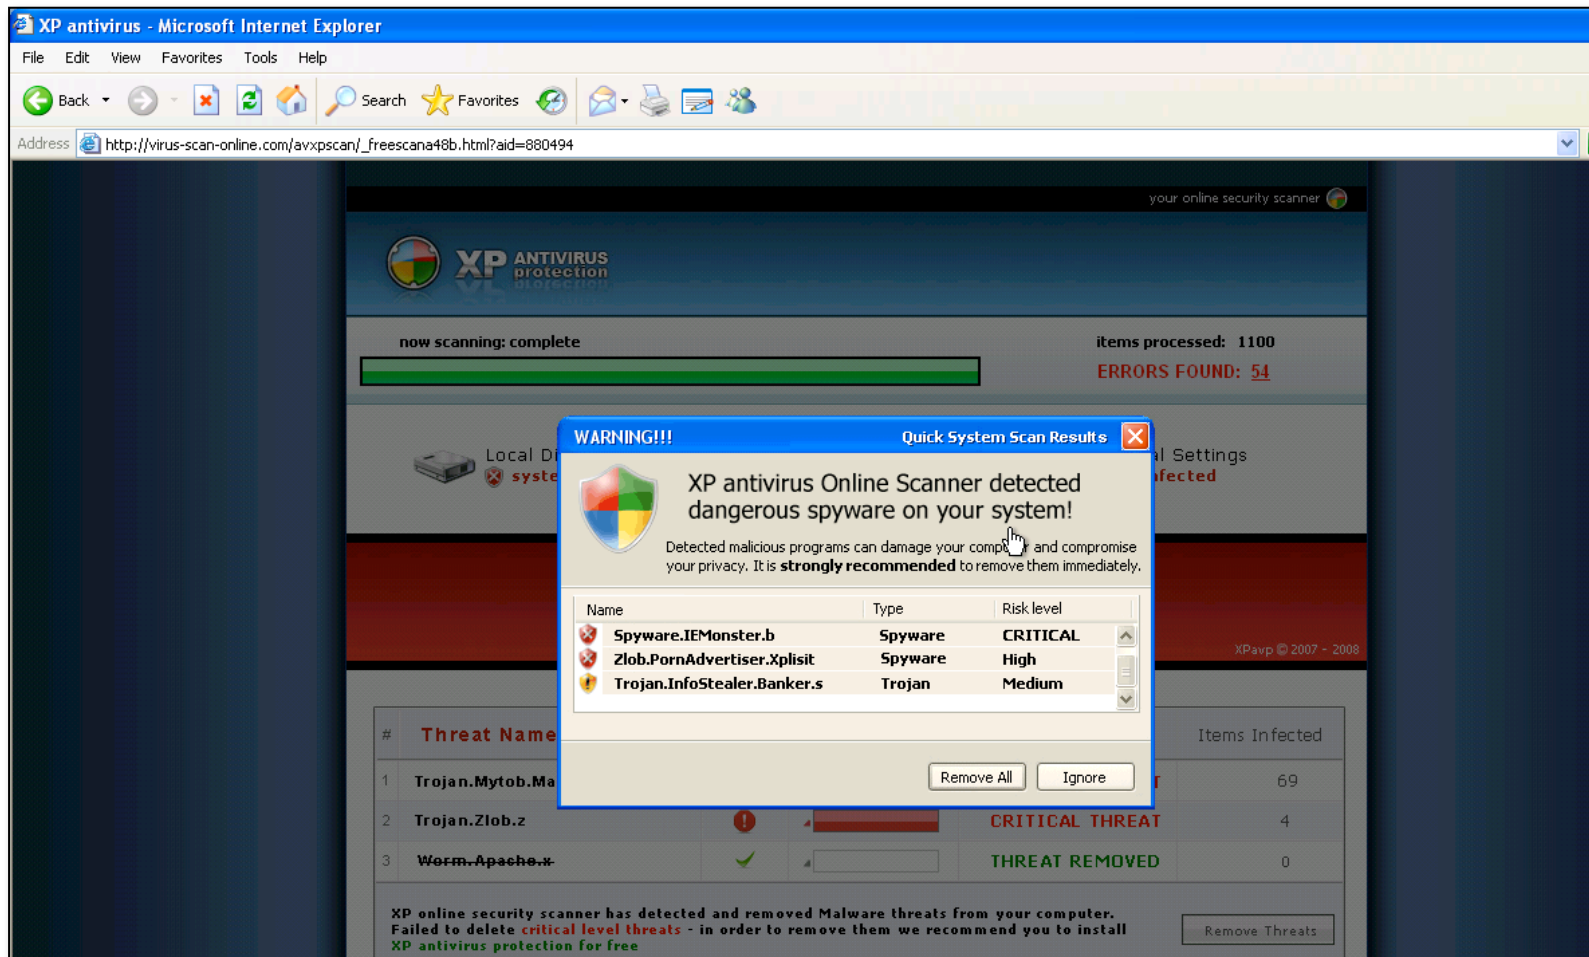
XP antivirus - Microsoft Internet Explorer

File Edit View Favorites Tools Help

Back Search Favorites

Address http://virus-scan-online.com/avxpscan/_freescana48b.html?aid=880494

your online security scanner

XP ANTIVIRUS protection

now scanning: complete

items processed: 1100

ERRORS FOUND: 54

Local Di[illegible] syste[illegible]

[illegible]l Settings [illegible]fected

WARNING!!! Quick System Scan Results

XP antivirus Online Scanner detected dangerous spyware on your system!

Detected malicious programs can damage your comp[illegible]r and compromise your privacy. It is **strongly recommended** to remove them immediately.

| Name | Type | Risk level |
|---|---|---|
| Spyware.IEMonster.b | Spyware | CRITICAL |
| Zlob.PornAdvertiser.Xplisit | Spyware | High |
| Trojan.InfoStealer.Banker.s | Trojan | Medium |

Remove All Ignore

XPavp © 2007 - 2008

| # | Threat Name | | | | Items Infected |
|---|---|---|---|---|---|
| 1 | Trojan.Mytob.Ma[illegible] | | | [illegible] | 69 |
| 2 | Trojan.Zlob.z | | | CRITICAL THREAT | 4 |
| 3 | ~~Worm.Apache.x~~ | | | THREAT REMOVED | 0 |

XP online security scanner has detected and removed Malware threats from your computer. Failed to delete critical level threats - in order to remove them we recommend you to install XP antivirus protection for free

Remove Threats